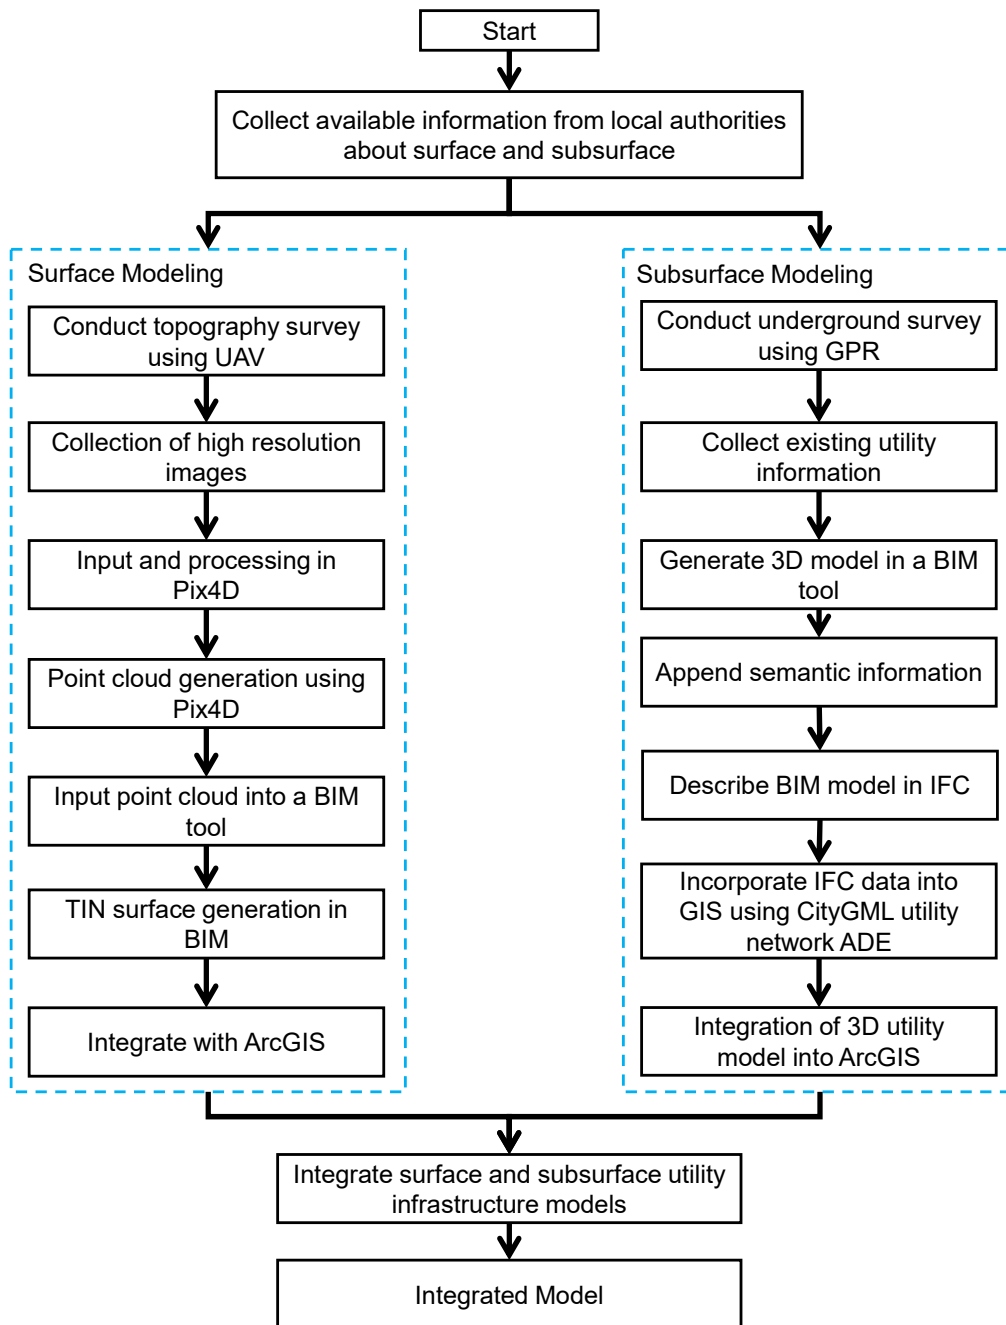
Start

Collect available information from local authorities about surface and subsurface

Surface Modeling

Conduct topography survey using UAV

Collection of high resolution images

Input and processing in Pix4D

Point cloud generation using Pix4D

Input point cloud into a BIM tool

TIN surface generation in BIM

Integrate with ArcGIS

Subsurface Modeling

Conduct underground survey using GPR

Collect existing utility information

Generate 3D model in a BIM tool

Append semantic information

Describe BIM model in IFC

Incorporate IFC data into GIS using CityGML utility network ADE

Integration of 3D utility model into ArcGIS

Integrate surface and subsurface utility infrastructure models

Integrated Model